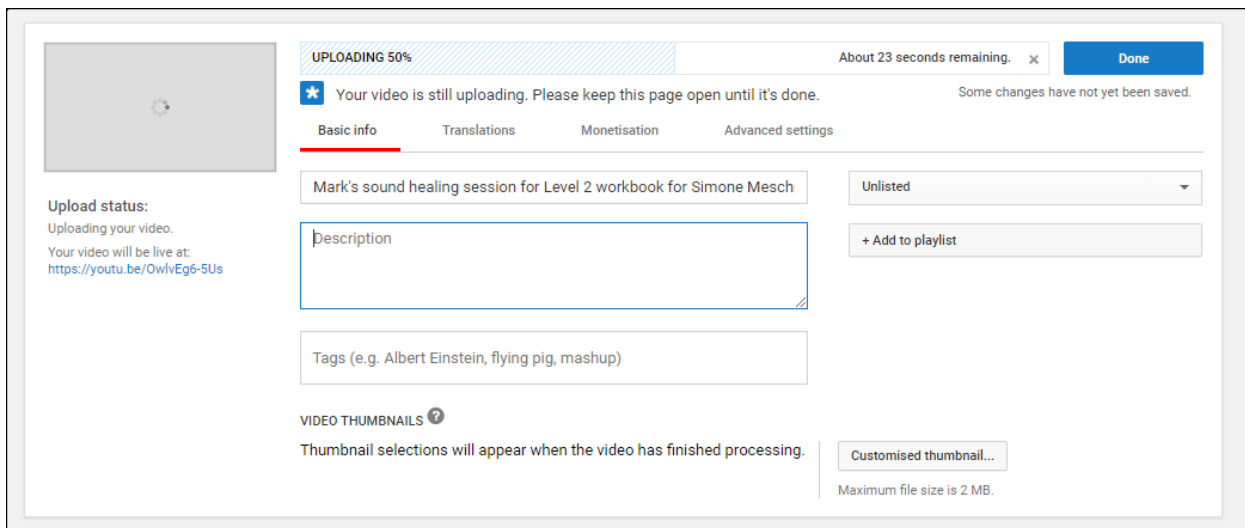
UPLOADING 50%

About 23 seconds remaining. ×

Done

Your video is still uploading. Please keep this page open until it's done.

Some changes have not yet been saved.

Basic info | Translations | Monetisation | Advanced settings

Upload status:
Uploading your video.
Your video will be live at:
https://youtu.be/OwlvEg6-5Us

Mark's sound healing session for Level 2 workbook for Simone Mesch

Unlisted

Description

+ Add to playlist

Tags (e.g. Albert Einstein, flying pig, mashup)

VIDEO THUMBNAILS ?

Thumbnail selections will appear when the video has finished processing.

Customised thumbnail...

Maximum file size is 2 MB.